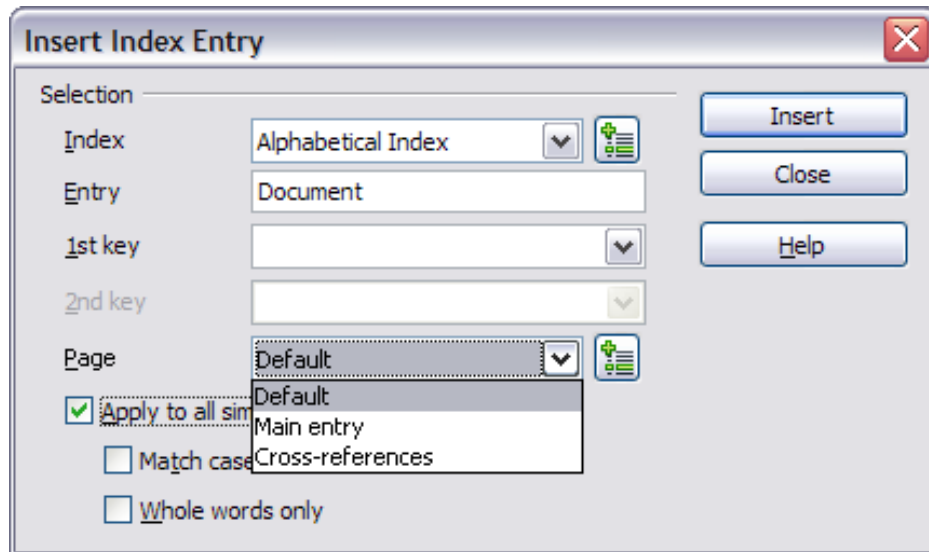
Insert Index Entry

Selection

Index Alphabetical Index

Entry Document

1st key

2nd key

Page Default

Default
Main entry
Cross-references

Apply to all sim

Match case

Whole words only

Insert

Close

Help